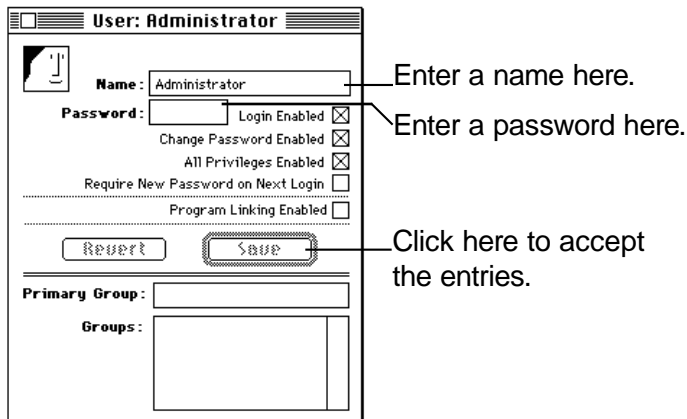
User: Administrator

Name: Administrator

Password:

Login Enabled ☒

Change Password Enabled ☒

All Privileges Enabled ☒

Require New Password on Next Login ☐

Program Linking Enabled ☐

Revert

Save

Primary Group:

Groups:

Enter a name here.

Enter a password here.

Click here to accept the entries.